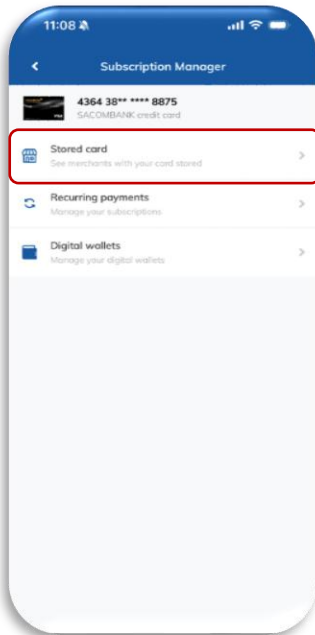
11:08

Subscription Manager

4364 38** **** 8875
SACOMBANK credit card

Stored card
See merchants with your card stored

Recurring payments
Manage your subscriptions

Digital wallets
Manage your digital wallets